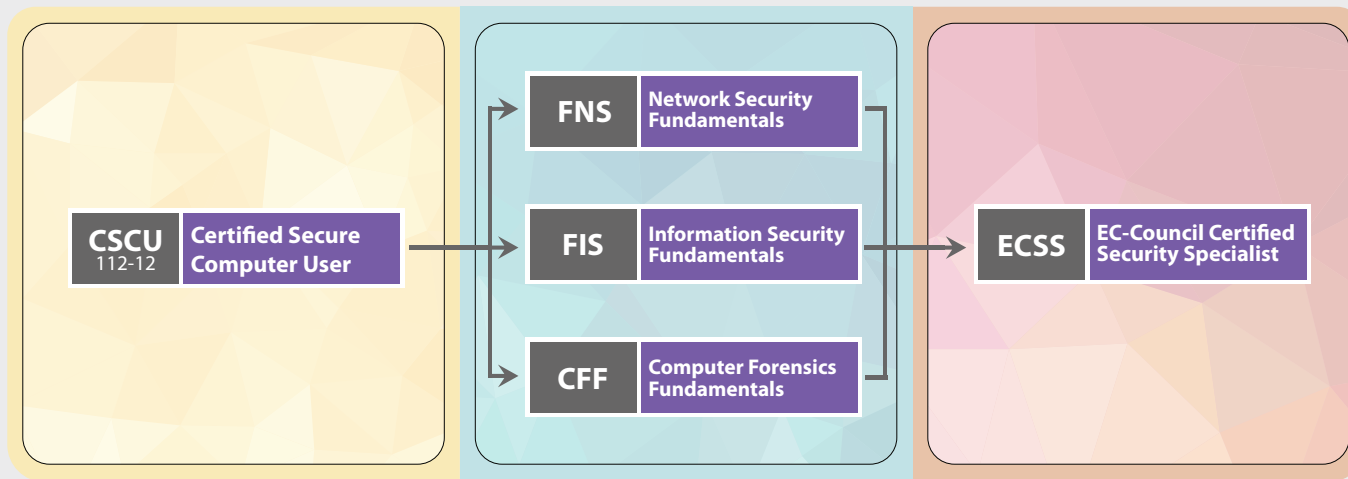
CSCU
112-12
Certified Secure Computer User

FNS
Network Security Fundamentals

FIS
Information Security Fundamentals

CFF
Computer Forensics Fundamentals

ECSS
EC-Council Certified Security Specialist